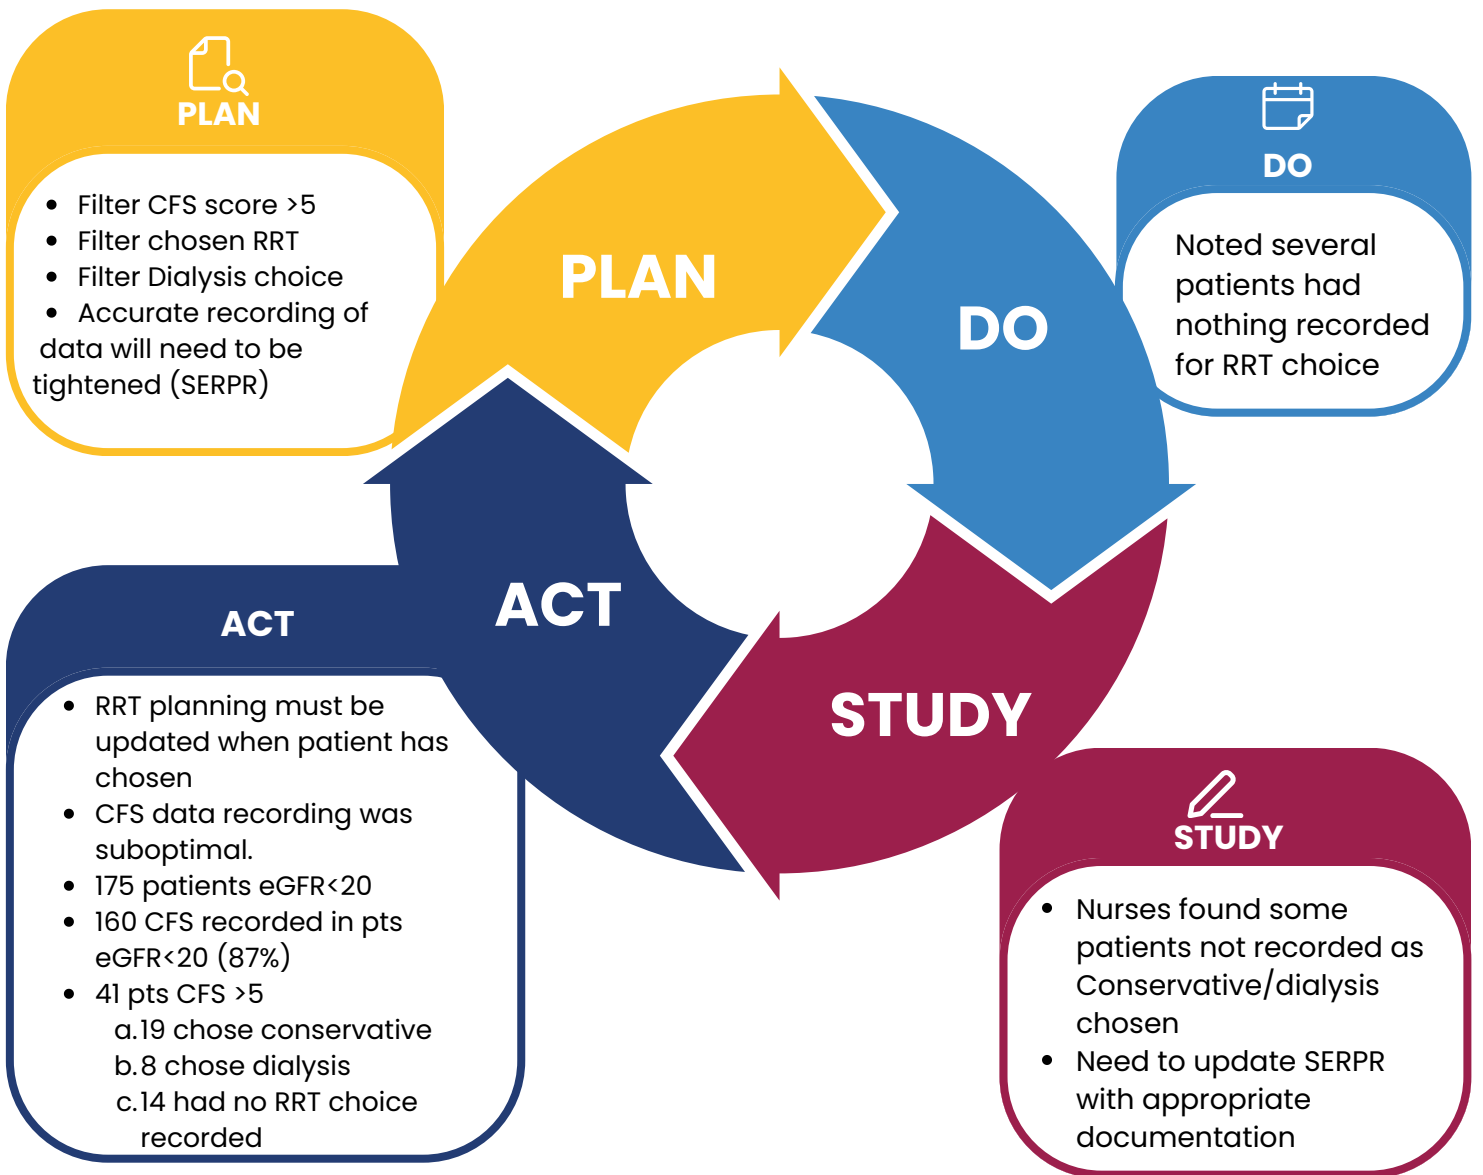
PLAN

- Filter CFS score >5
- Filter chosen RRT
- Filter Dialysis choice
- Accurate recording of data will need to be tightened (SERPR)

PLAN

DO

DO

Noted several patients had nothing recorded for RRT choice

ACT

STUDY

ACT

- RRT planning must be updated when patient has chosen
- CFS data recording was suboptimal.
- 175 patients eGFR<20
- 160 CFS recorded in pts eGFR<20 (87%)
- 41 pts CFS >5
 a.19 chose conservative
 b.8 chose dialysis
 c.14 had no RRT choice recorded

STUDY

- Nurses found some patients not recorded as Conservative/dialysis chosen
- Need to update SERPR with appropriate documentation